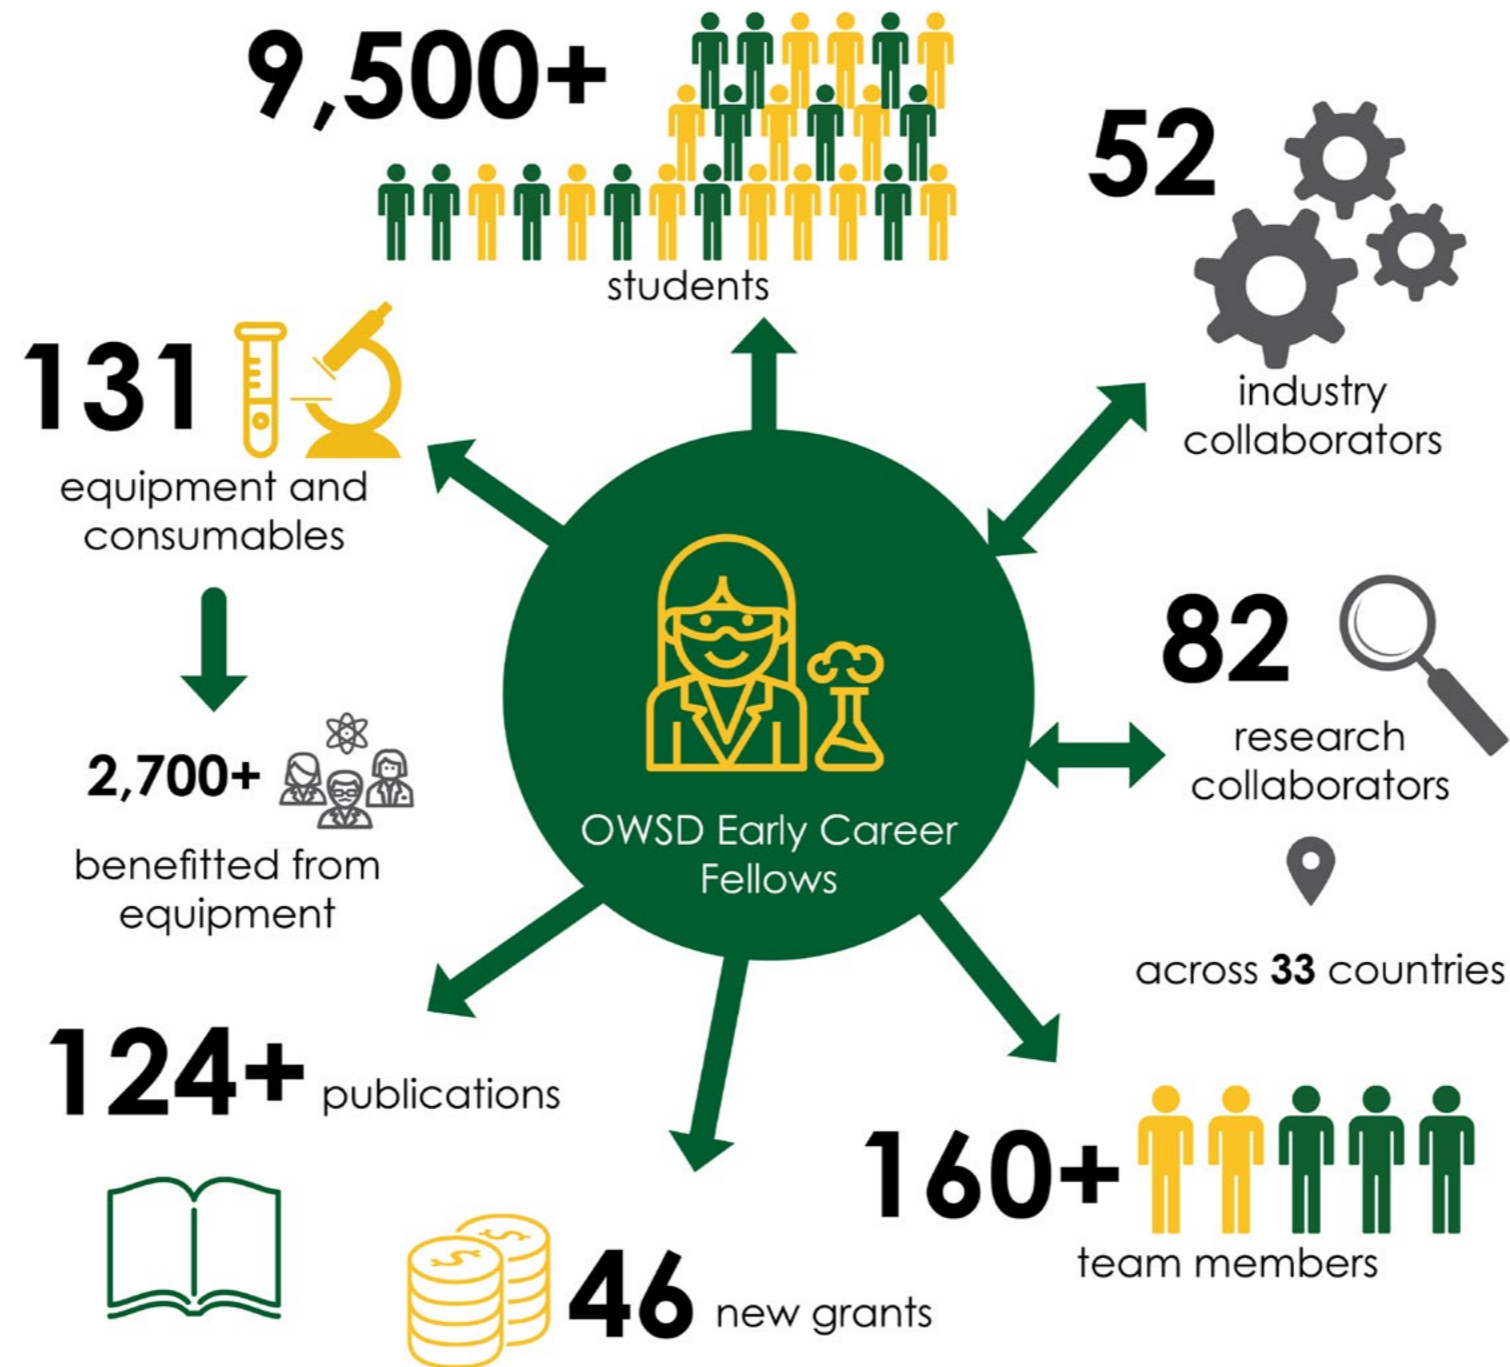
9,500+

students

52

industry collaborators

131

equipment and consumables

2,700+

benefitted from equipment

OWSD Early Career Fellows

82

research collaborators

across **33** countries

124+ publications

160+

team members

46 new grants